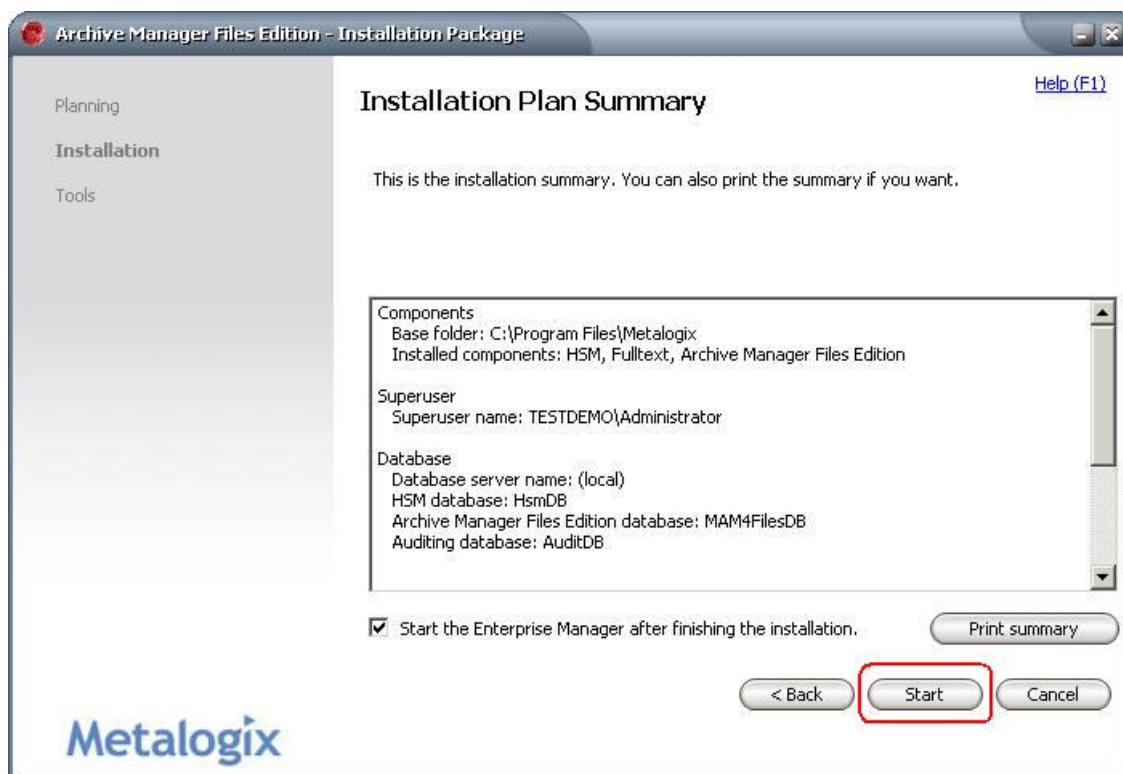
Archive Manager Files Edition - Installation Package

Planning
Installation
Tools

Installation Plan Summary

Help (F1)

This is the installation summary. You can also print the summary if you want.

Components
Base folder: C:\Program Files\Metalogix
Installed components: HSM, Fulltext, Archive Manager Files Edition

Superuser
Superuser name: TESTDEMO\Administrator

Database
Database server name: (local)
HSM database: HsmDB
Archive Manager Files Edition database: MAM4FilesDB
Auditing database: AuditDB

Start the Enterprise Manager after finishing the installation.

Print summary

< Back
Start
Cancel

Metalogix